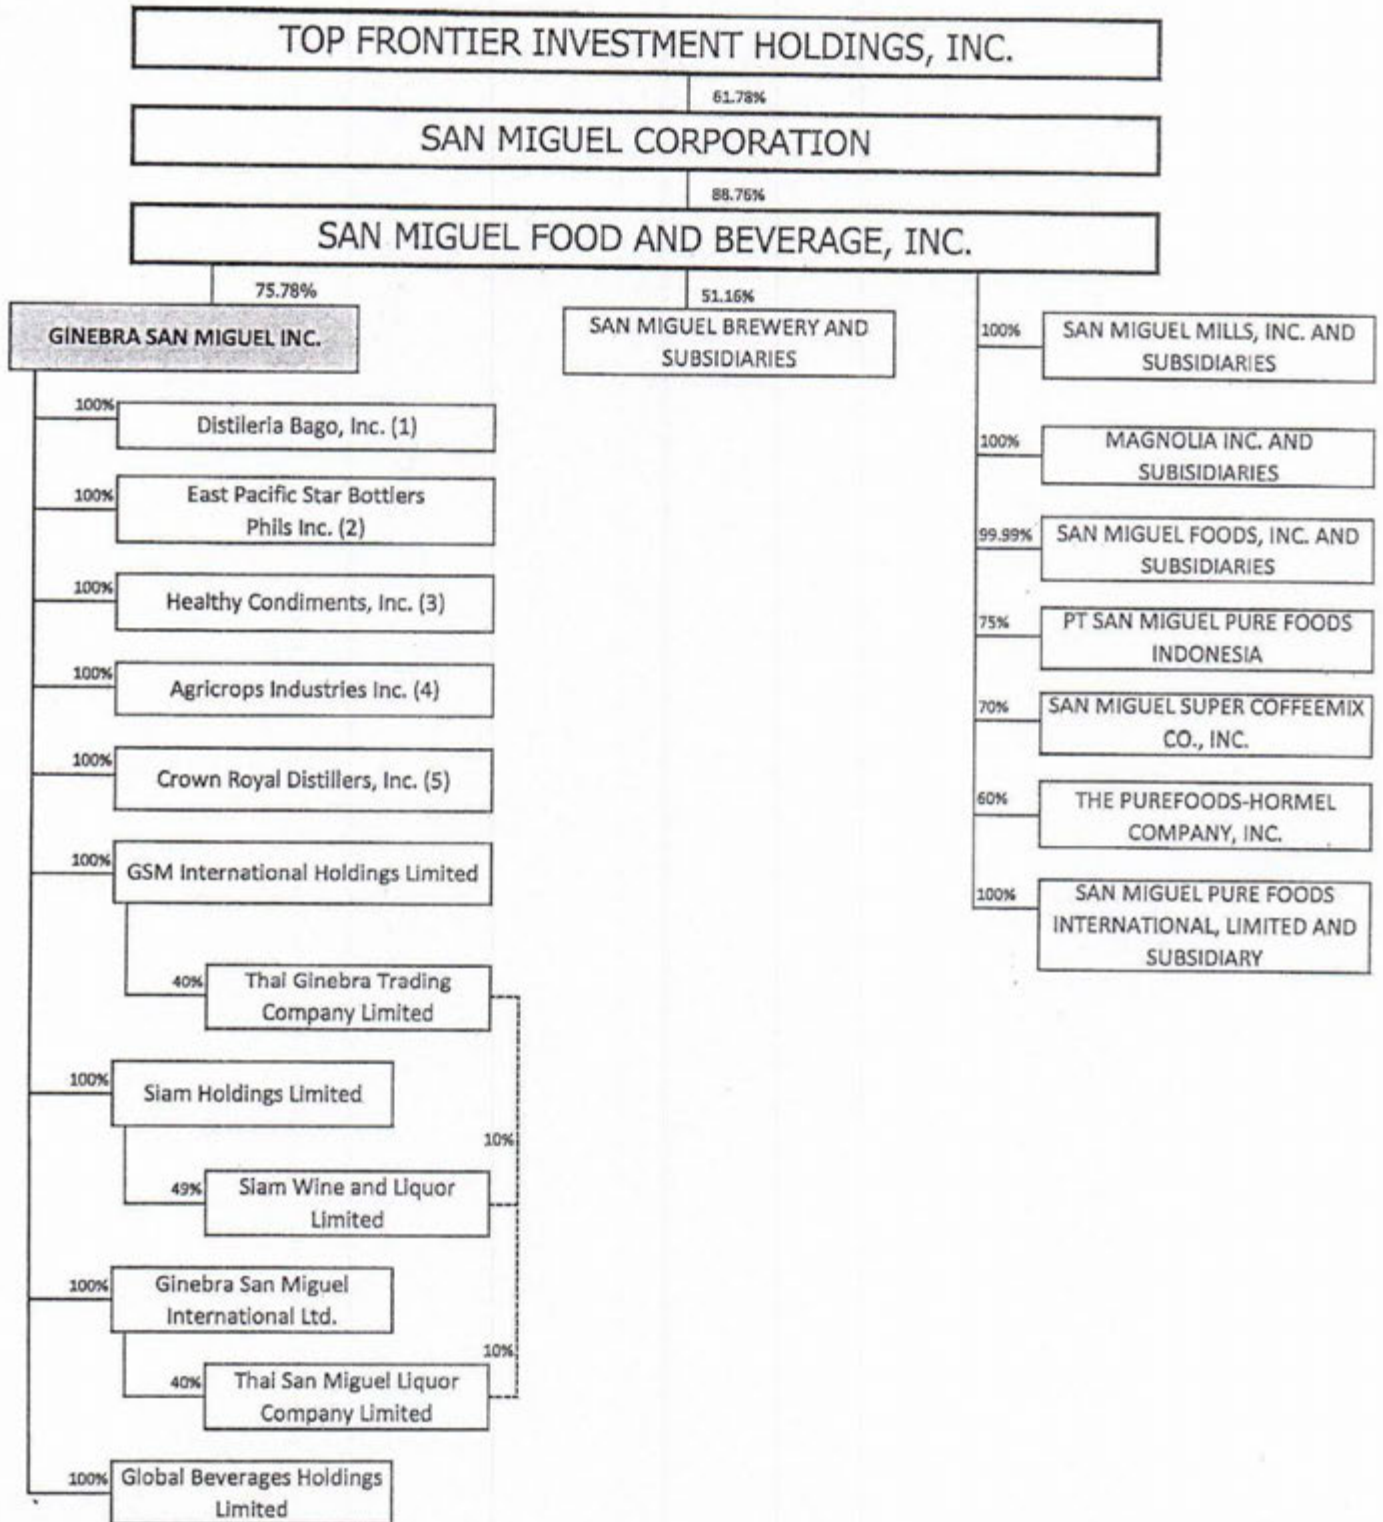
TOP FRONTIER INVESTMENT HOLDINGS, INC.

61.78%

SAN MIGUEL CORPORATION

88.76%

SAN MIGUEL FOOD AND BEVERAGE, INC.

75.78%

GINEBRA SAN MIGUEL INC.

100% Distileria Bago, Inc. (1)

100% East Pacific Star Bottlers Phils Inc. (2)

100% Healthy Condiments, Inc. (3)

100% Agricrops Industries Inc. (4)

100% Crown Royal Distillers, Inc. (5)

100% GSM International Holdings Limited

40% Thai Ginebra Trading Company Limited

100% Siam Holdings Limited

10%

49% Siam Wine and Liquor Limited

100% Ginebra San Miguel International Ltd.

10%

40% Thai San Miguel Liquor Company Limited

100% Global Beverages Holdings Limited

51.16%

SAN MIGUEL BREWERY AND SUBSIDIARIES

100% SAN MIGUEL MILLS, INC. AND SUBSIDIARIES

100% MAGNOLIA INC. AND SUBISIDIARIES

99.99% SAN MIGUEL FOODS, INC. AND SUBSIDIARIES

75% PT SAN MIGUEL PURE FOODS INDONESIA

70% SAN MIGUEL SUPER COFFEEMIX CO., INC.

60% THE PUREFOODS-HORMEL COMPANY, INC.

100% SAN MIGUEL PURE FOODS INTERNATIONAL, LIMITED AND SUBSIDIARY